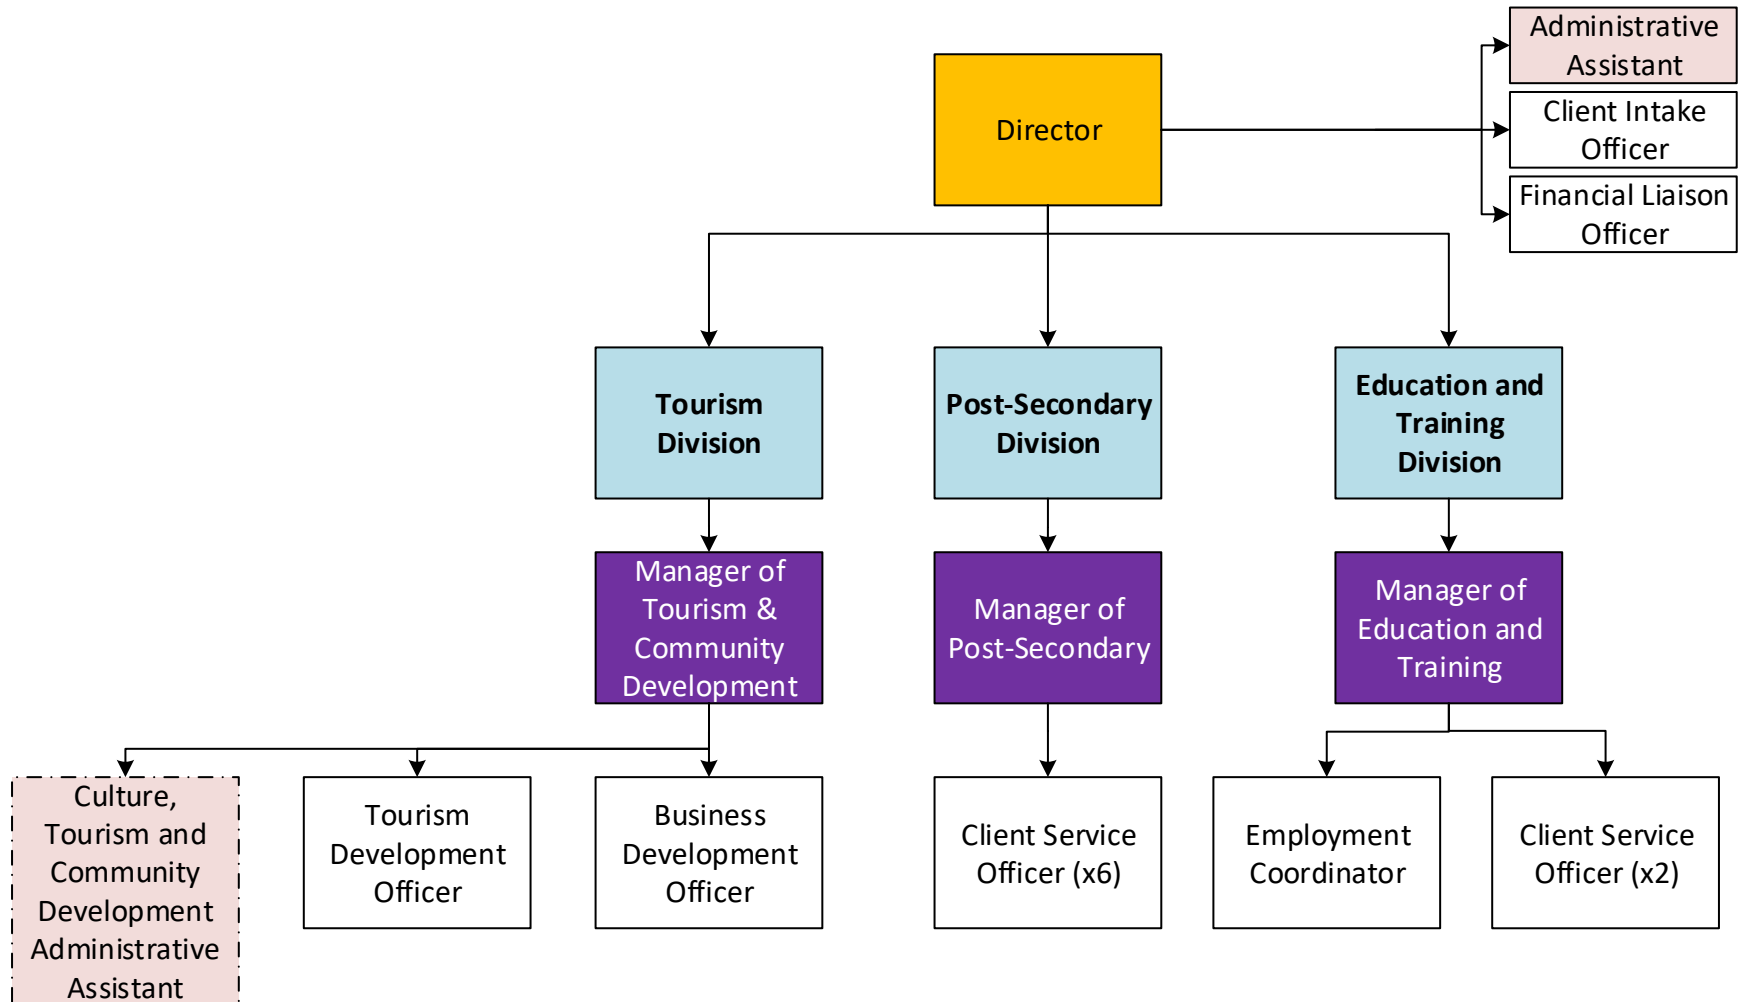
Administrative Assistant

Client Intake Officer

Financial Liaison Officer

Director

Tourism Division

Post-Secondary Division

Education and Training Division

Manager of Tourism & Community Development

Manager of Post-Secondary

Manager of Education and Training

Culture, Tourism and Community Development Administrative Assistant

Tourism Development Officer

Business Development Officer

Client Service Officer (x6)

Employment Coordinator

Client Service Officer (x2)